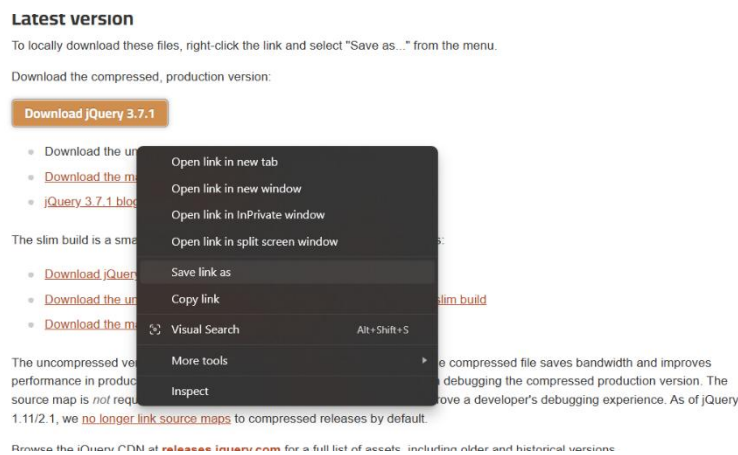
Latest version

To locally download these files, right-click the link and select "Save as..." from the menu.

Download the compressed, production version:

Download jQuery 3.7.1

- Download the un
- Download the ma
- jQuery 3.7.1 blog

The slim build is a sma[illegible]s:

- Download jQuery
- Download the un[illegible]slim build
- Download the ma

The uncompressed ve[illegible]e compressed file saves bandwidth and improves performance in produc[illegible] debugging the compressed production version. The source map is *not* requ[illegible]rove a developer's debugging experience. As of jQuery 1.11/2.1, we no longer link source maps to compressed releases by default.

Browse the jQuery CDN at releases.jquery.com for a full list of assets, including older and historical versions.

Open link in new tab
Open link in new window
Open link in InPrivate window
Open link in split screen window
Save link as
Copy link
Visual Search Alt+Shift+S
More tools
Inspect